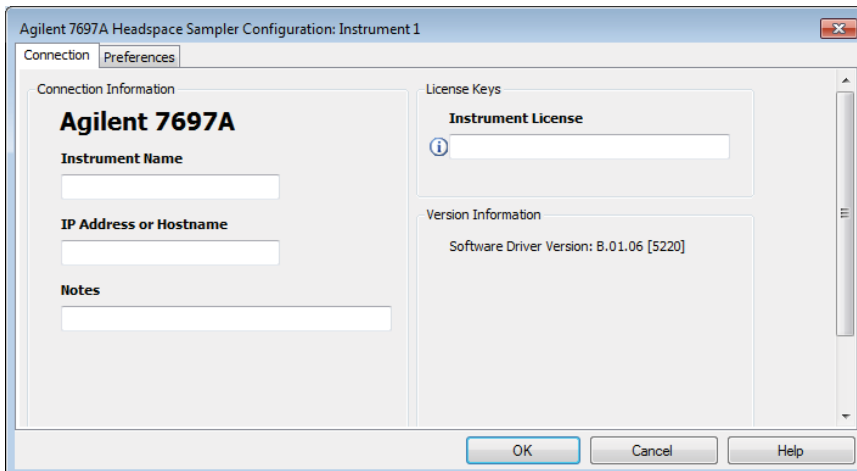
Agilent 7697A Headspace Sampler Configuration: Instrument 1

Connection | Preferences

Connection Information

Agilent 7697A

Instrument Name

IP Address or Hostname

Notes

License Keys

Instrument License

Version Information

Software Driver Version: B.01.06 [5220]

OK | Cancel | Help